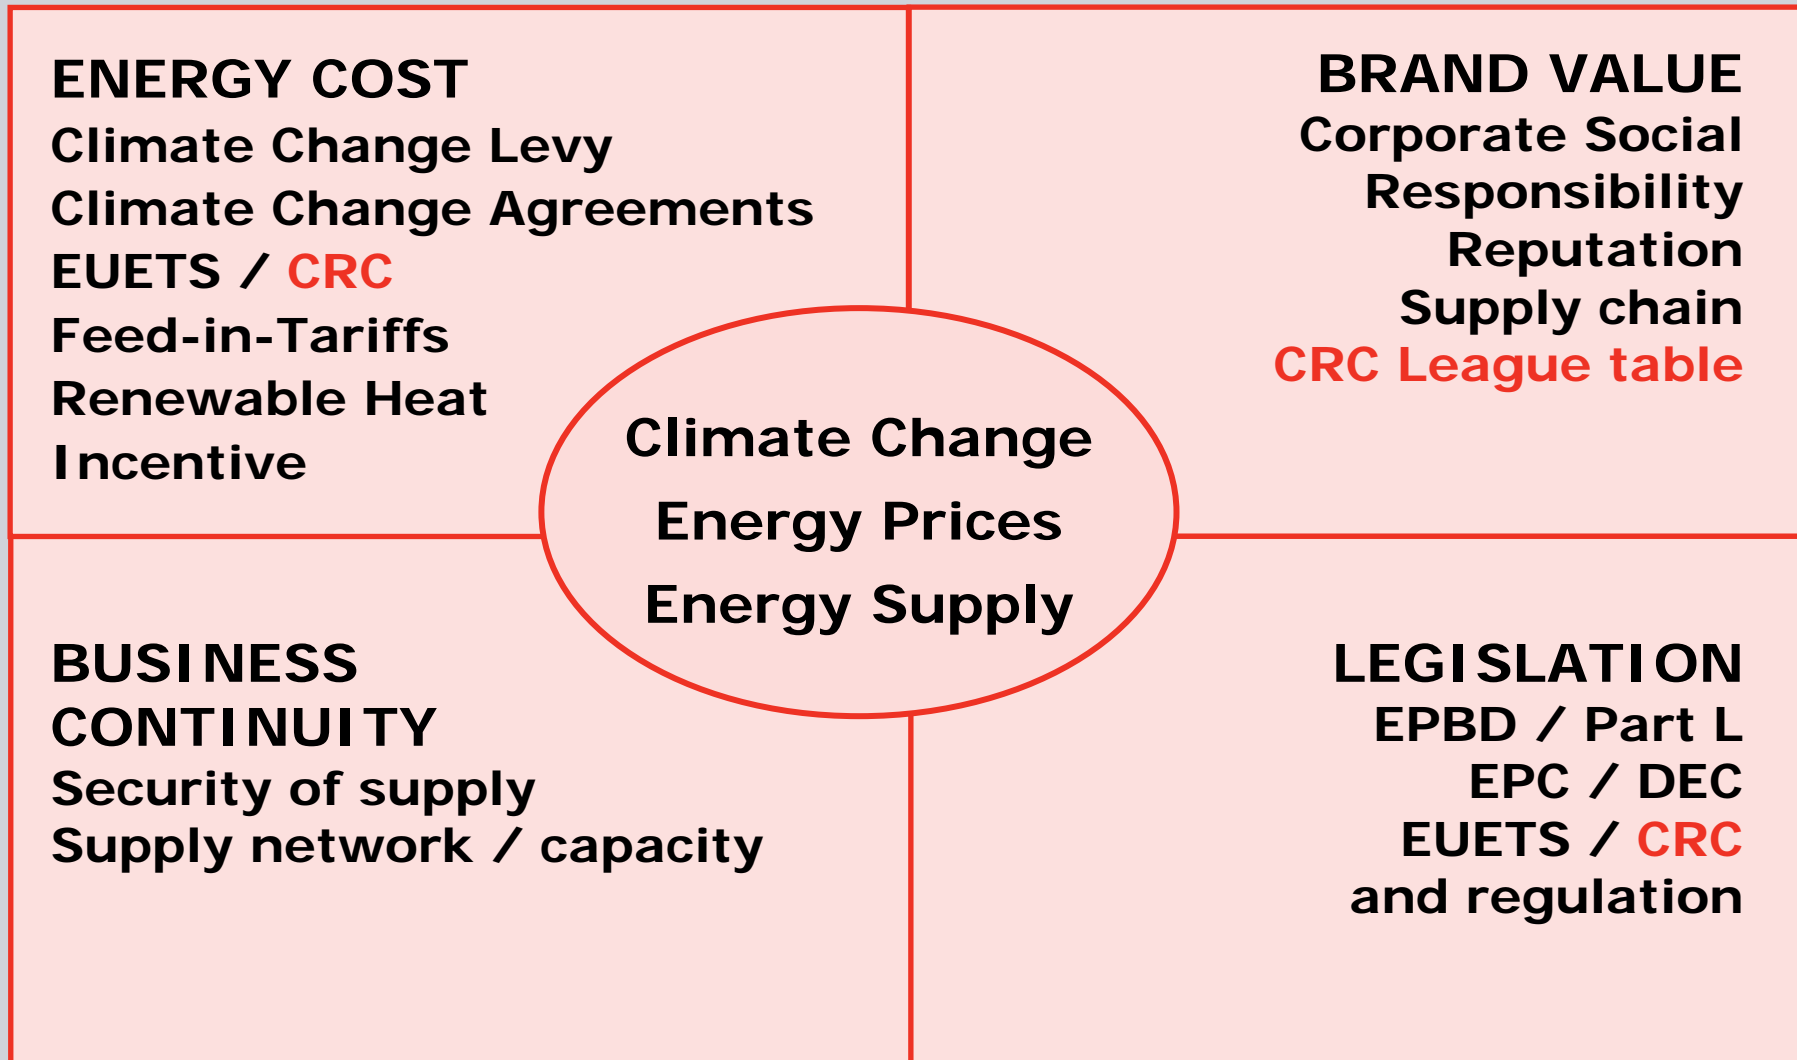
ENERGY COST
Climate Change Levy
Climate Change Agreements
EUETS / CRC
Feed-in-Tariffs
Renewable Heat Incentive

BRAND VALUE
Corporate Social Responsibility
Reputation
Supply chain
CRC League table

Climate Change
Energy Prices
Energy Supply

BUSINESS CONTINUITY
Security of supply
Supply network / capacity

LEGISLATION
EPBD / Part L
EPC / DEC
EUETS / CRC
and regulation